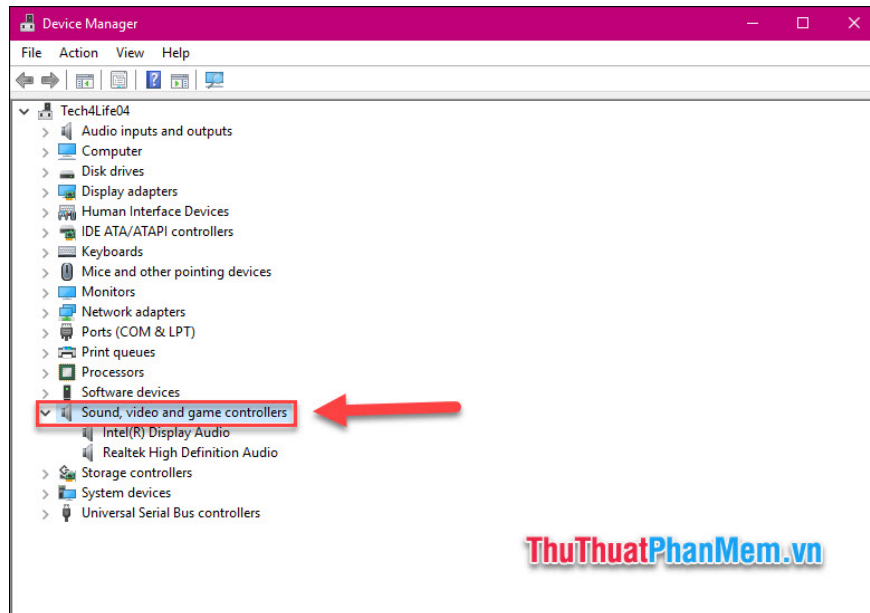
Device Manager

File Action View Help

Tech4Life04
Audio inputs and outputs
Computer
Disk drives
Display adapters
Human Interface Devices
IDE ATA/ATAPI controllers
Keyboards
Mice and other pointing devices
Monitors
Network adapters
Ports (COM & LPT)
Print queues
Processors
Software devices
Sound, video and game controllers
Intel(R) Display Audio
Realtek High Definition Audio
Storage controllers
System devices
Universal Serial Bus controllers

ThuThuatPhanMem.vn